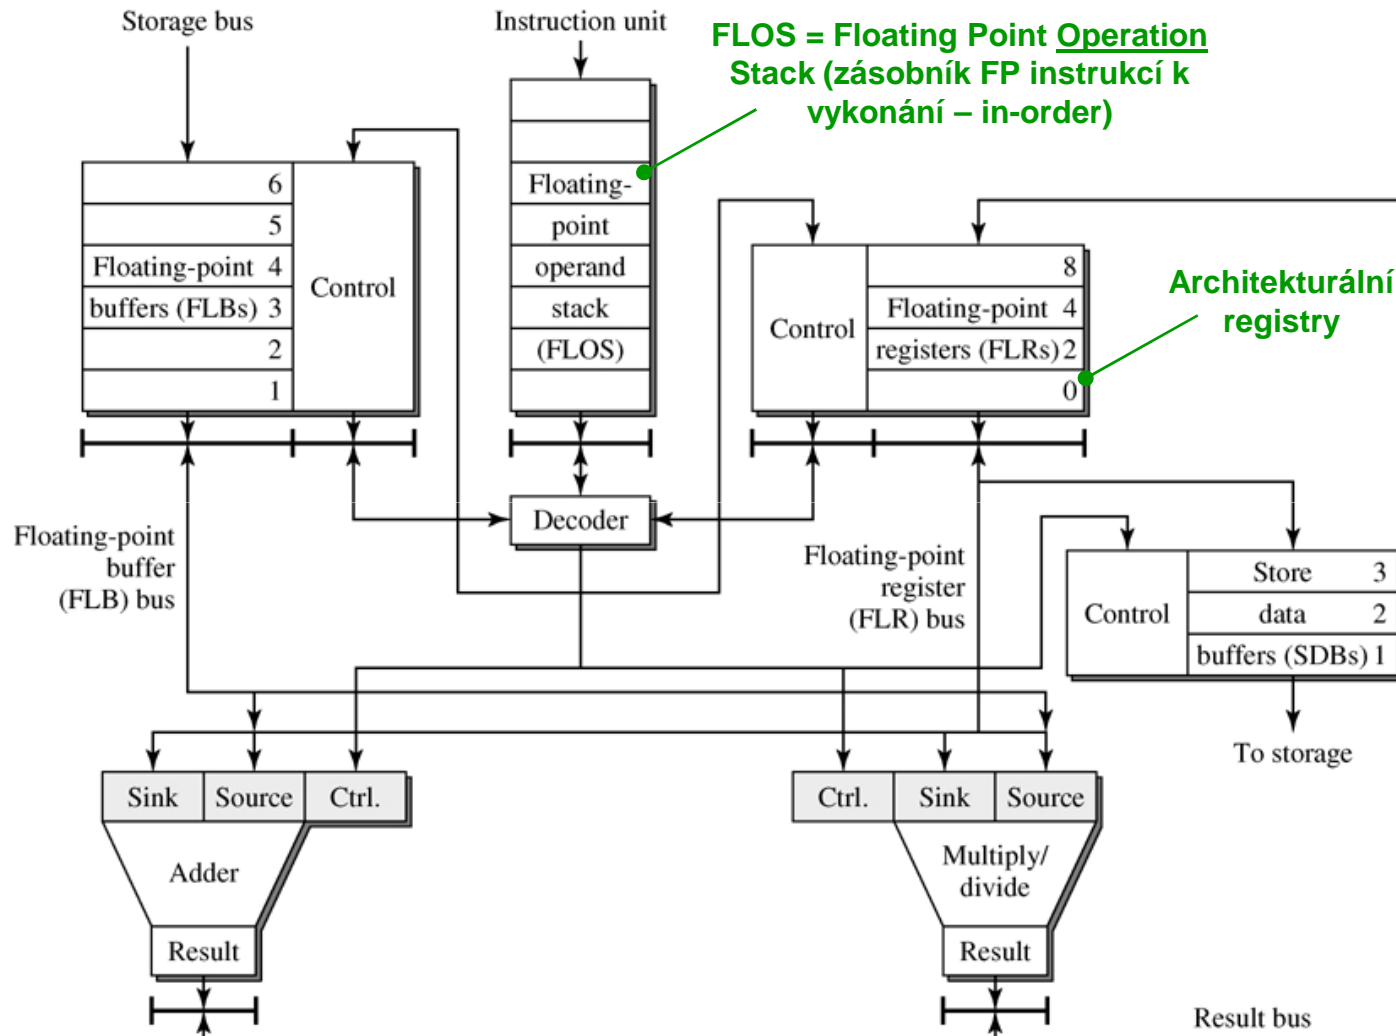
Storage bus

Instruction unit

FLOS = Floating Point Operation Stack (zásobník FP instrukcí k vykonání – in-order)

6
5
Floating-point 4
buffers (FLBs) 3
2
1

Control

Floating-point operand stack (FLOS)

Control

8
Floating-point 4
registers (FLRs) 2
0

Architekturální registry

Decoder

Floating-point buffer (FLB) bus

Floating-point register (FLR) bus

Control

Store 3
data 2
buffers (SDBs) 1

To storage

| Sink | Source | Ctrl. |
|---|---|---|

Adder

Result

| Ctrl. | Sink | Source |
|---|---|---|

Multiply/ divide

Result

Result bus